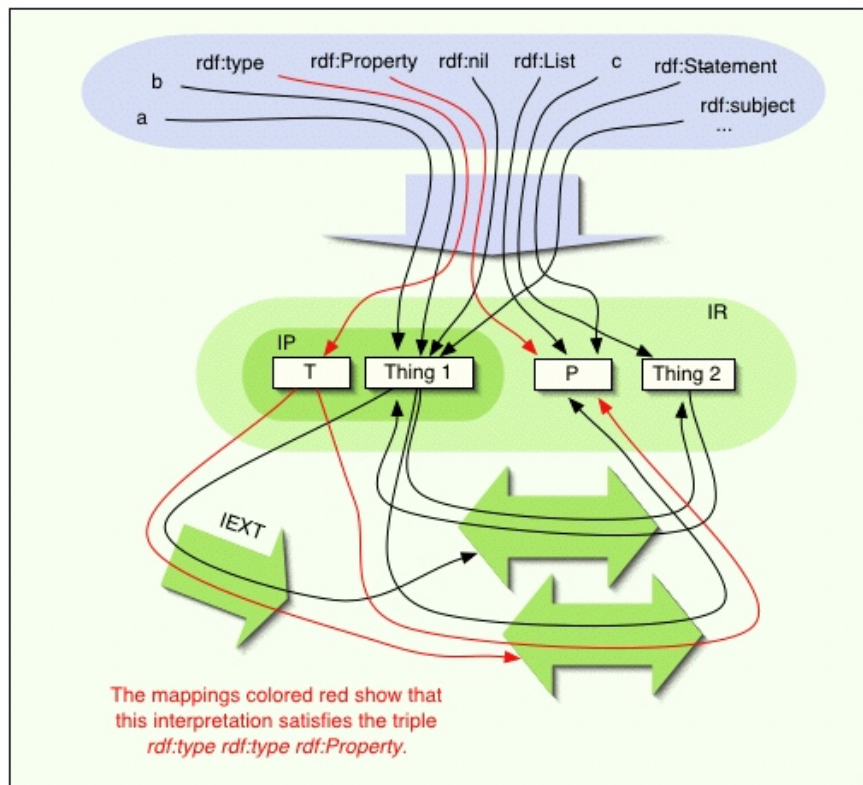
rdf:type rdf:Property rdf:nil rdf:List c rdf:Statement
b
a
rdf:subject
...

IR
IP
T
Thing 1
P
Thing 2

IEXT

The mappings colored red show that this interpretation satisfies the triple *rdf:type rdf:type rdf:Property*.